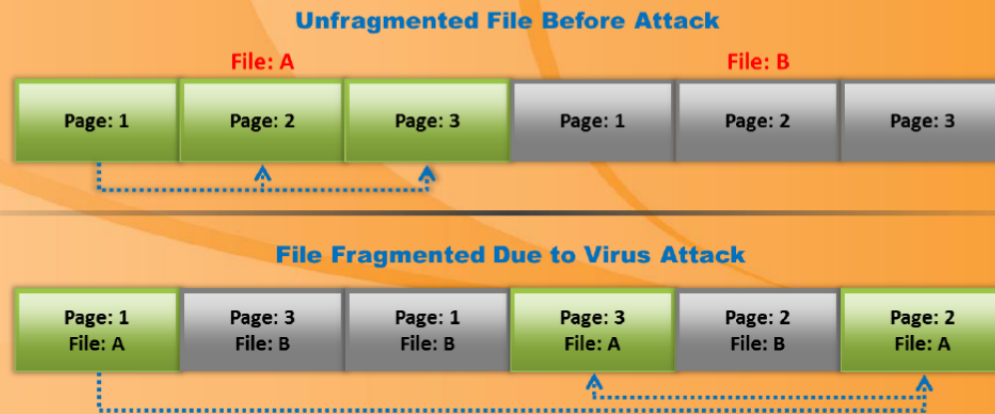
Unfragmented File Before Attack

File: A

File: B

| Page: 1 | Page: 2 | Page: 3 | Page: 1 | Page: 2 | Page: 3 |
|---|---|---|---|---|---|

File Fragmented Due to Virus Attack

| Page: 1 File: A | Page: 3 File: B | Page: 1 File: B | Page: 3 File: A | Page: 2 File: B | Page: 2 File: A |
|---|---|---|---|---|---|